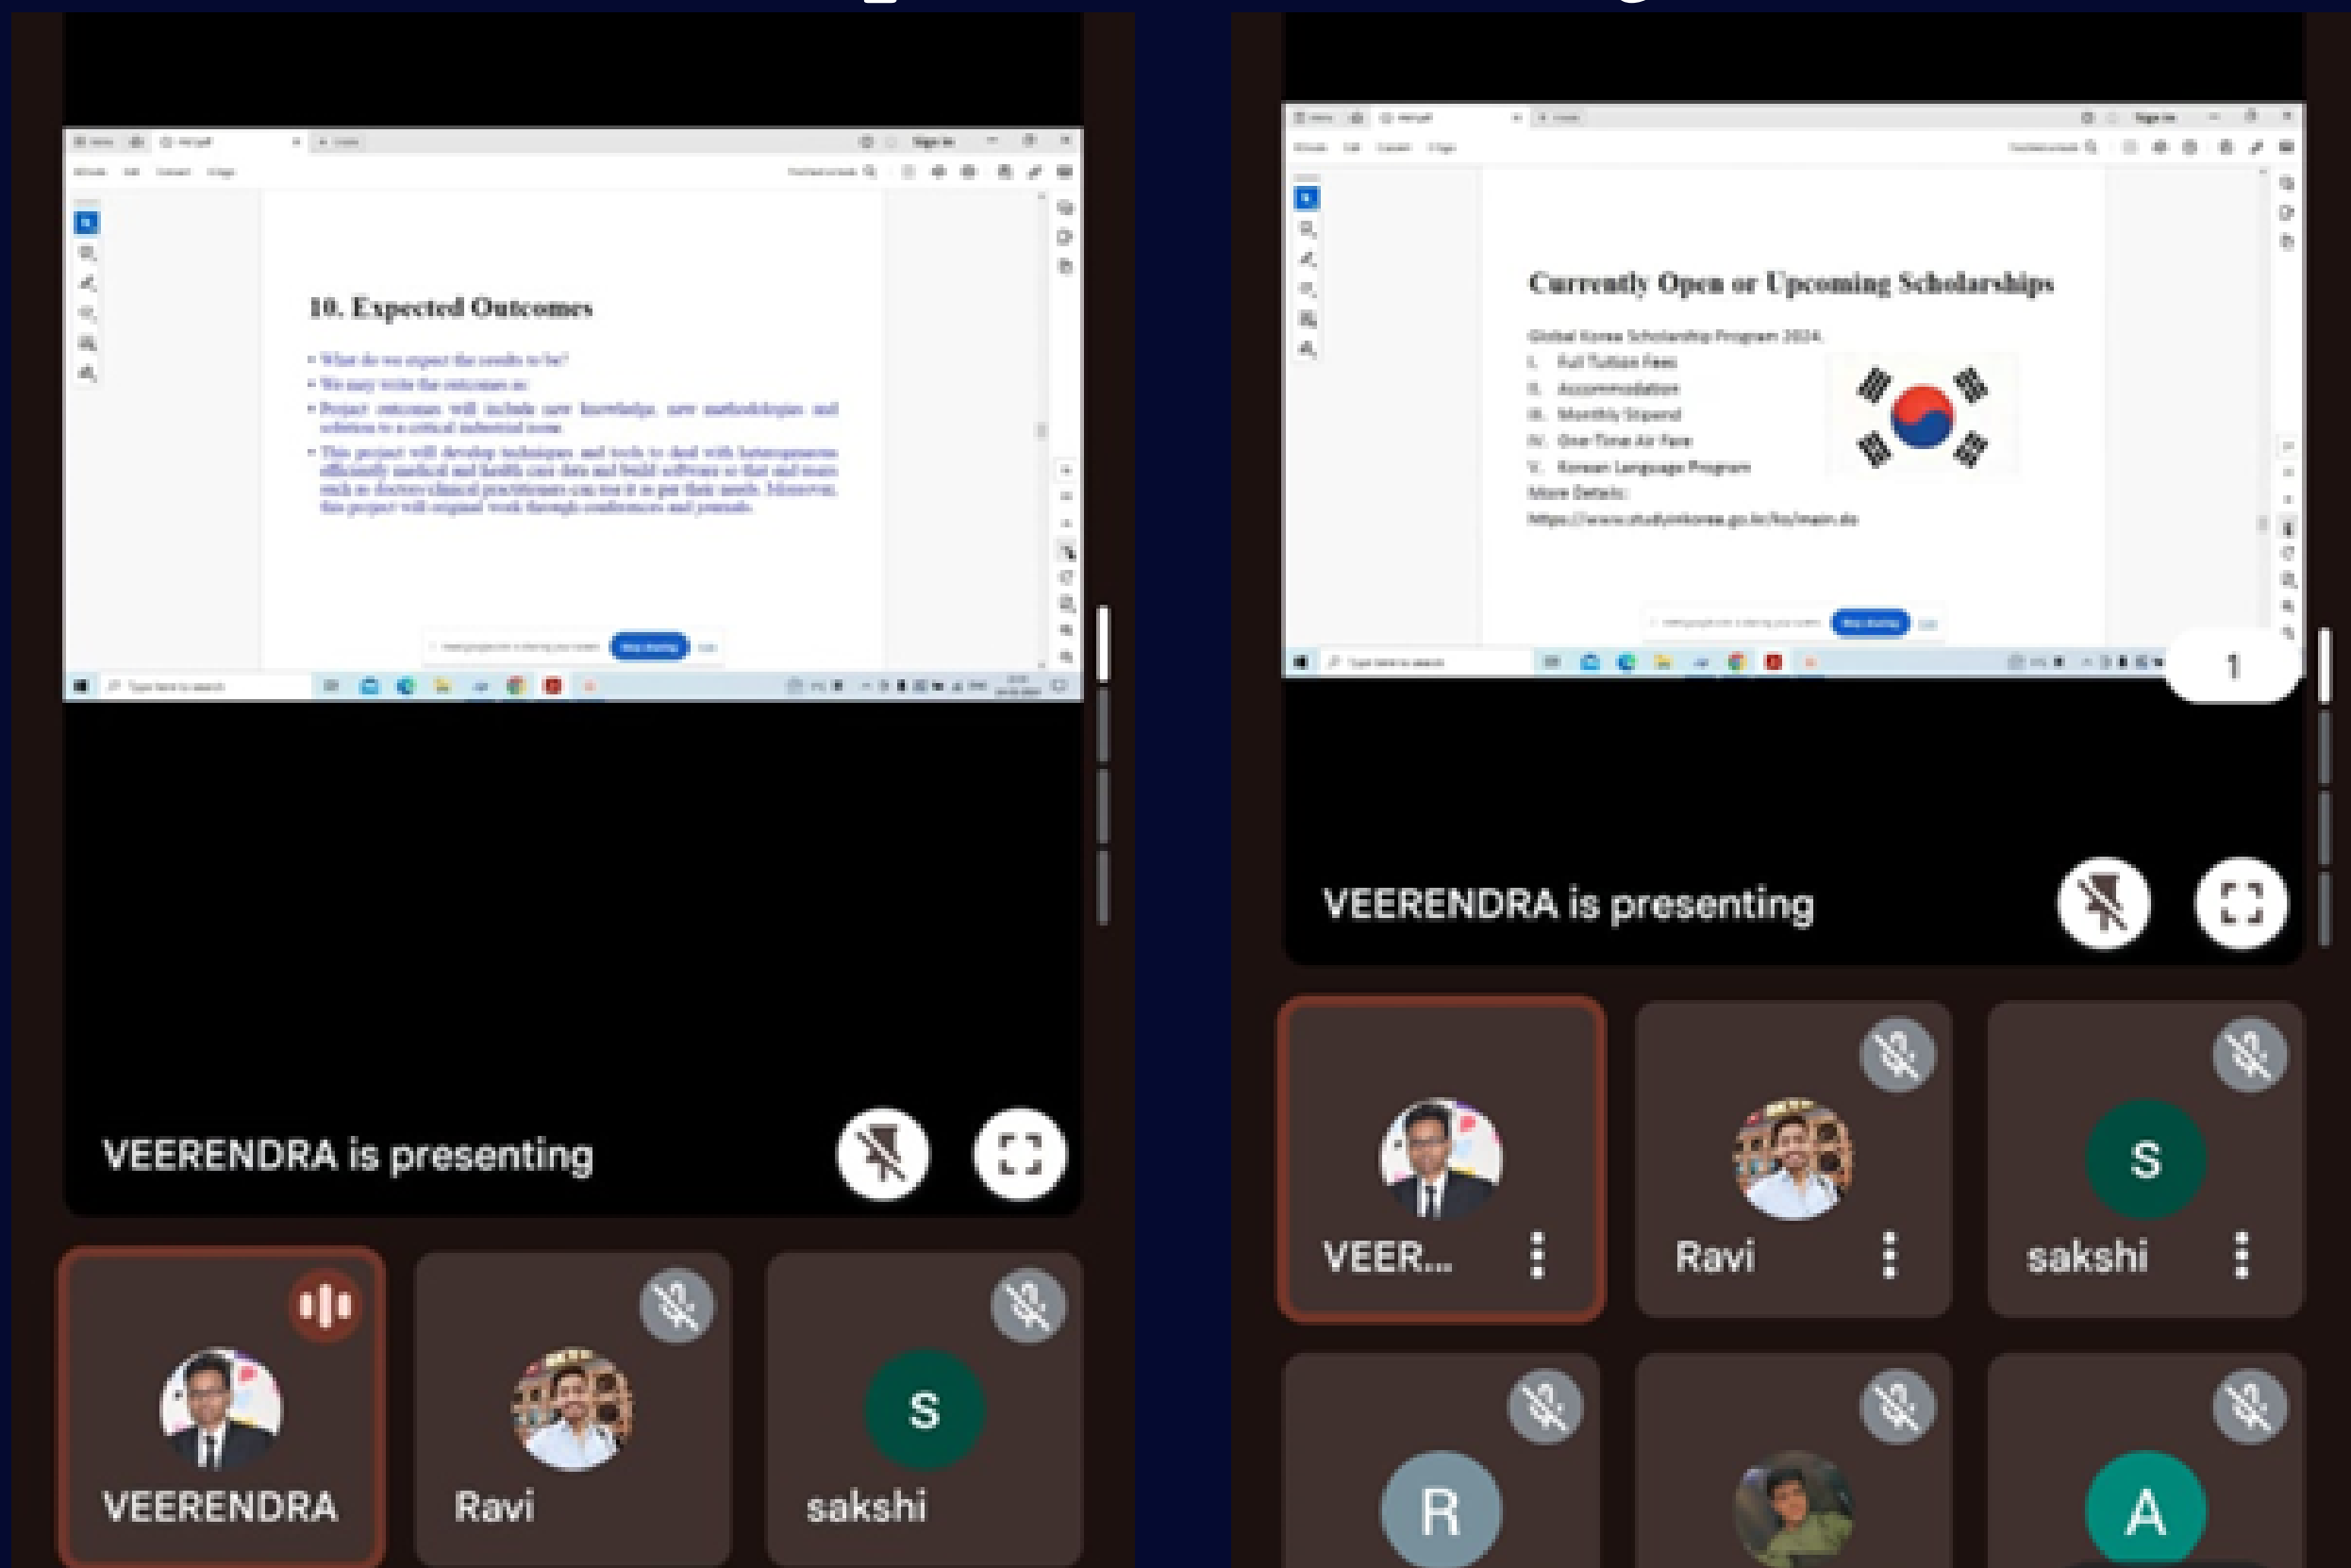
10. Expected Outcomes

• What do we expect the results to be?
• We may write the outcomes as:
• Project outcomes will include new knowledge, new methodologies and solution to a critical industrial issue.
• This project will develop techniques and tools to deal with heterogeneous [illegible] medical and health care data and build software so that end users such as doctors/clinical practitioners can use it as per their needs. Moreover, this project will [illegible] work through conferences and journals.

VEERENDRA is presenting

VEERENDRA
Ravi
S
sakshi

Currently Open or Upcoming Scholarships

Global Korea Scholarship Program 2024:
I. Full Tuition Fees
II. Accommodation
III. Monthly Stipend
IV. One-Time Air Fare
V. Korean Language Program
More Details:
https://www.studyinkorea.go.kr/ko/main.do

1

VEERENDRA is presenting

VEER...
Ravi
S
sakshi
R
A